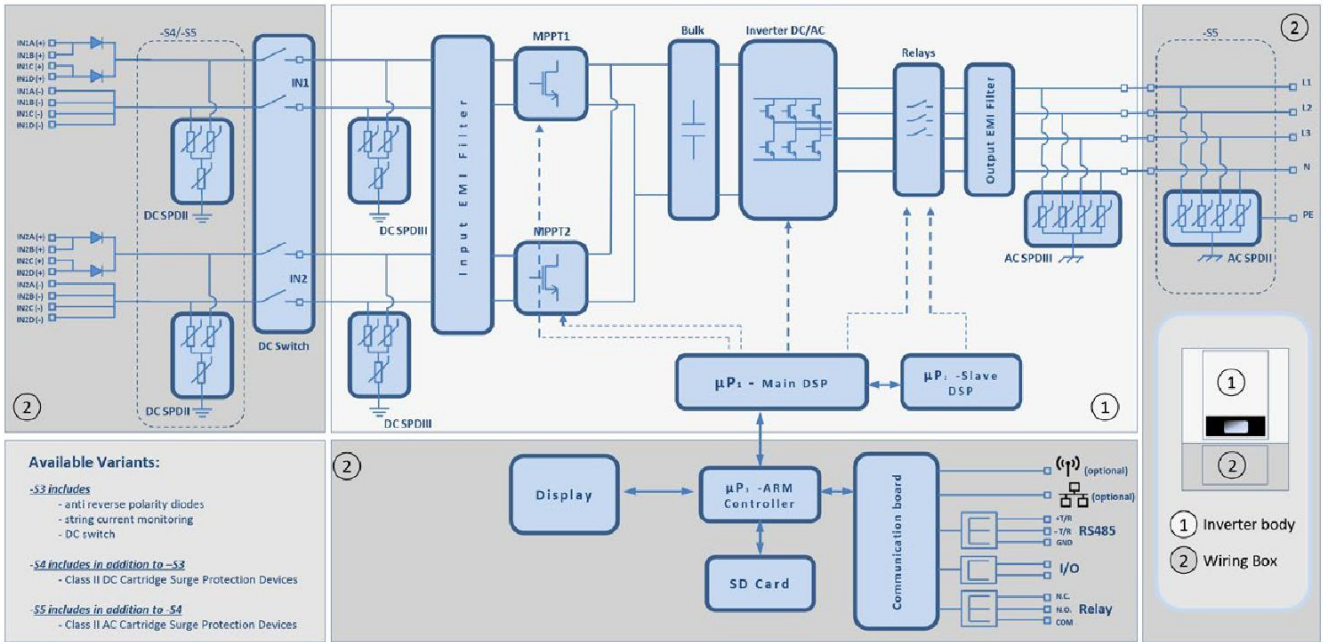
IN1A(+)
IN1B(+)
IN1C(+)
IN1D(+)
IN1A(-)
IN1B(-)
IN1C(-)
IN1D(-)

-S4/-S5

DC SPDII

IN2A(+)
IN2B(+)
IN2C(+)
IN2D(+)
IN2A(-)
IN2B(-)
IN2C(-)
IN2D(-)

DC SPDII

2

IN1
IN2
DC Switch

DC SPDIII
DC SPDIII

Input EMI Filter

MPPT1
MPPT2

Bulk

Inverter DC/AC

Relays

Output EMI Filter

AC SPDIII

$\mu P_1$ - Main DSP

$\mu P_2$ -Slave DSP

1

-S5

2

L1
L2
L3
N
PE

AC SPDII

1
2

1 Inverter body
2 Wiring Box

Available Variants:

-S3 includes
- anti reverse polarity diodes
- string current monitoring
- DC switch

-S4 includes in addition to -S3
- Class II DC Cartridge Surge Protection Devices

-S5 includes in addition to -S4
- Class II AC Cartridge Surge Protection Devices

2

Display

$\mu P_3$ -ARM Controller

SD Card

Communication board

(optional)
(optional)

+T/R
-T/R
GND
RS485

I/O

N.C.
N.O.
COM
Relay